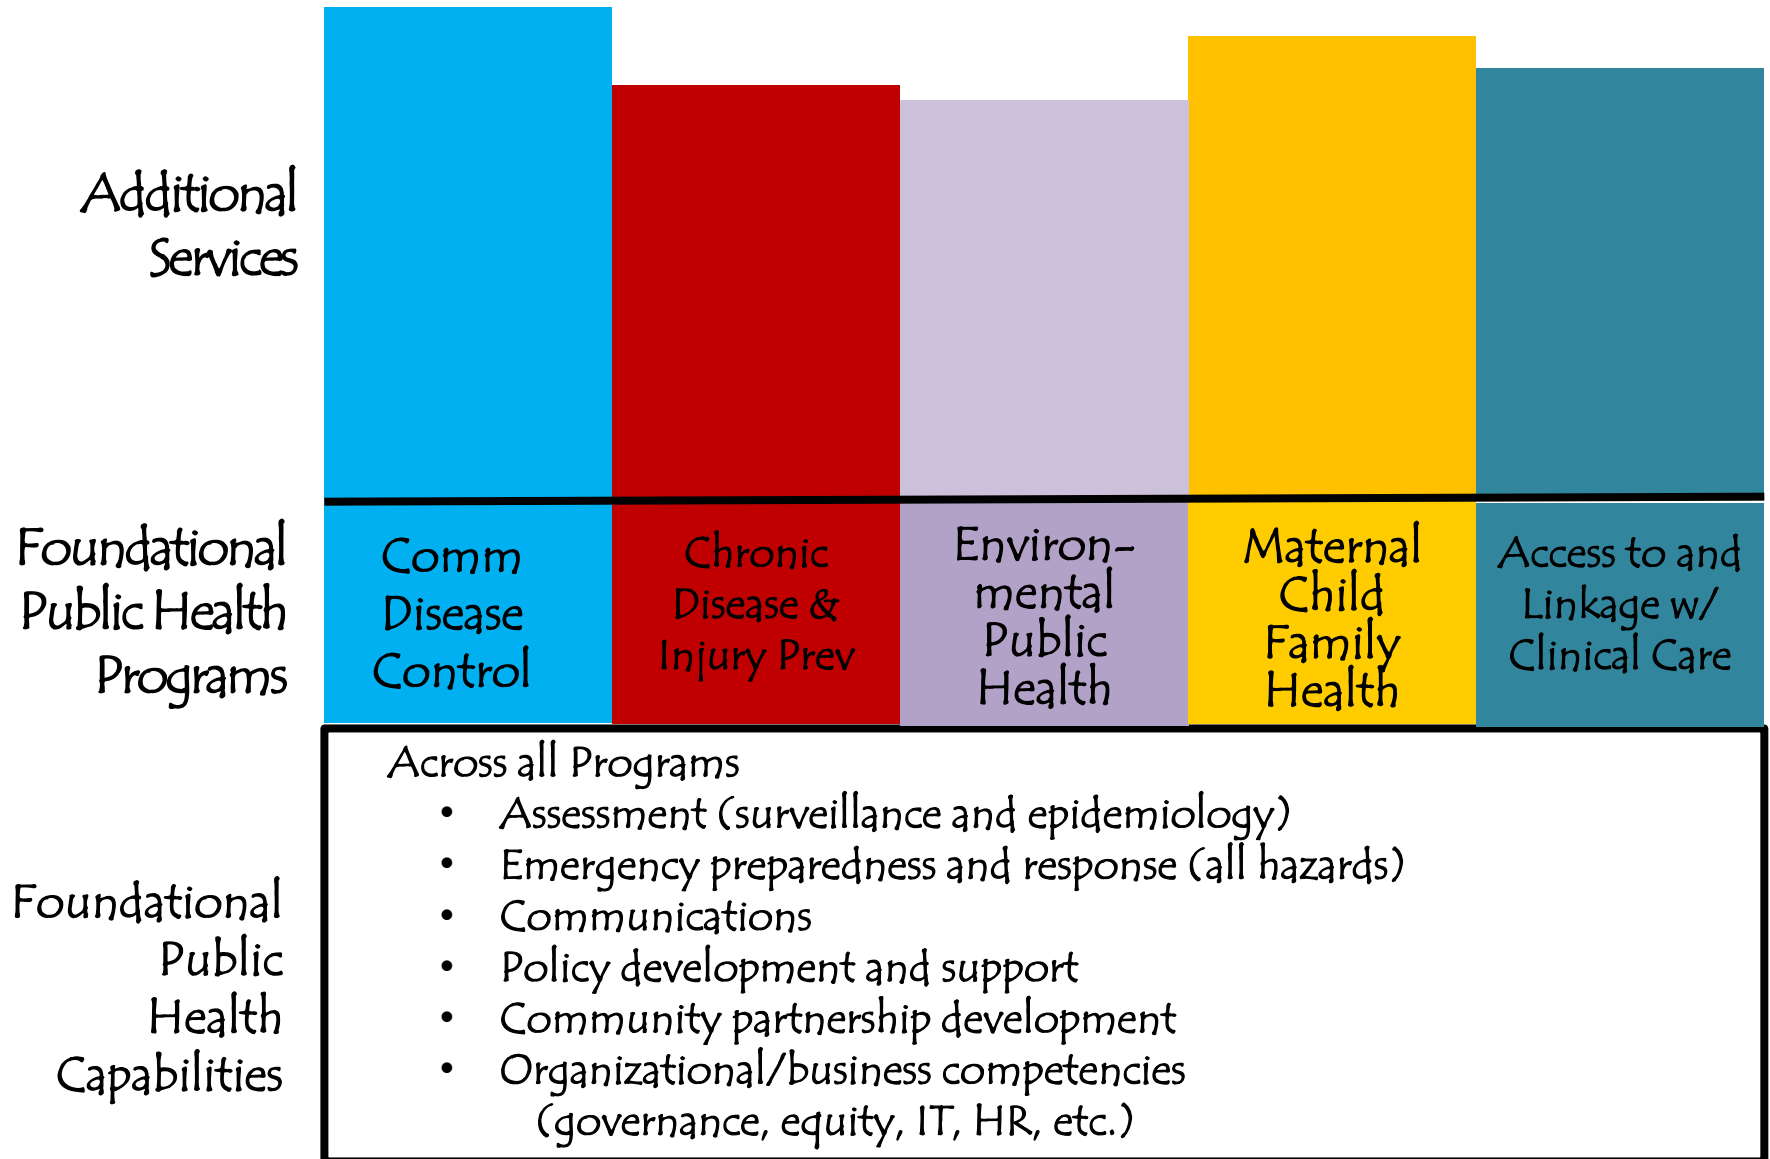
Additional Services

Foundational Public Health Programs

Comm Disease Control

Chronic Disease & Injury Prev

Environmental Public Health

Maternal Child Family Health

Access to and Linkage w/ Clinical Care

Foundational Public Health Capabilities

Across all Programs
- Assessment (surveillance and epidemiology)
- Emergency preparedness and response (all hazards)
- Communications
- Policy development and support
- Community partnership development
- Organizational/business competencies (governance, equity, IT, HR, etc.)